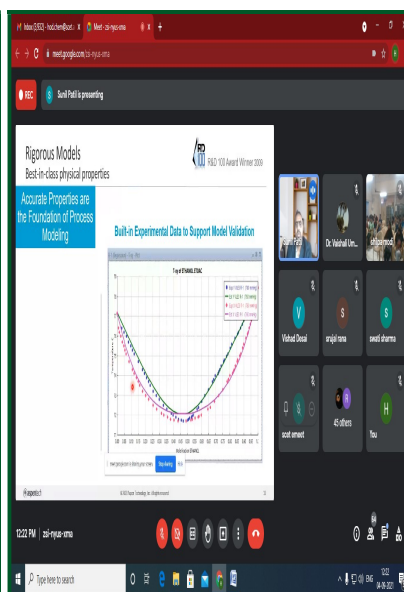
Inbox (3,552) - hod.chem@... ×
Meet - zsi-nyua-xma ×
+

meet.google.com/zsi-nyua-xma

REC
Sunil Patil is presenting

Rigorous Models
Best-in-class physical properties

R&D 100 Award Winner 2006

Accurate Properties are the Foundation of Process Modeling

Built-in Experimental Data to Support Model Validation

Txy of ETHANOL/TOAC

meet.google.com is sharing your screen. Stop sharing Hide

aspentech

Sunil Patil
Dr. Vaishali Um...
unique mod...
Vishad Desai
srujal rana
swati sharma
scet smeet
45 others
You

12:22 PM | zsi-nyua-xma

Type here to search

ENG
12:22
04-08-2021